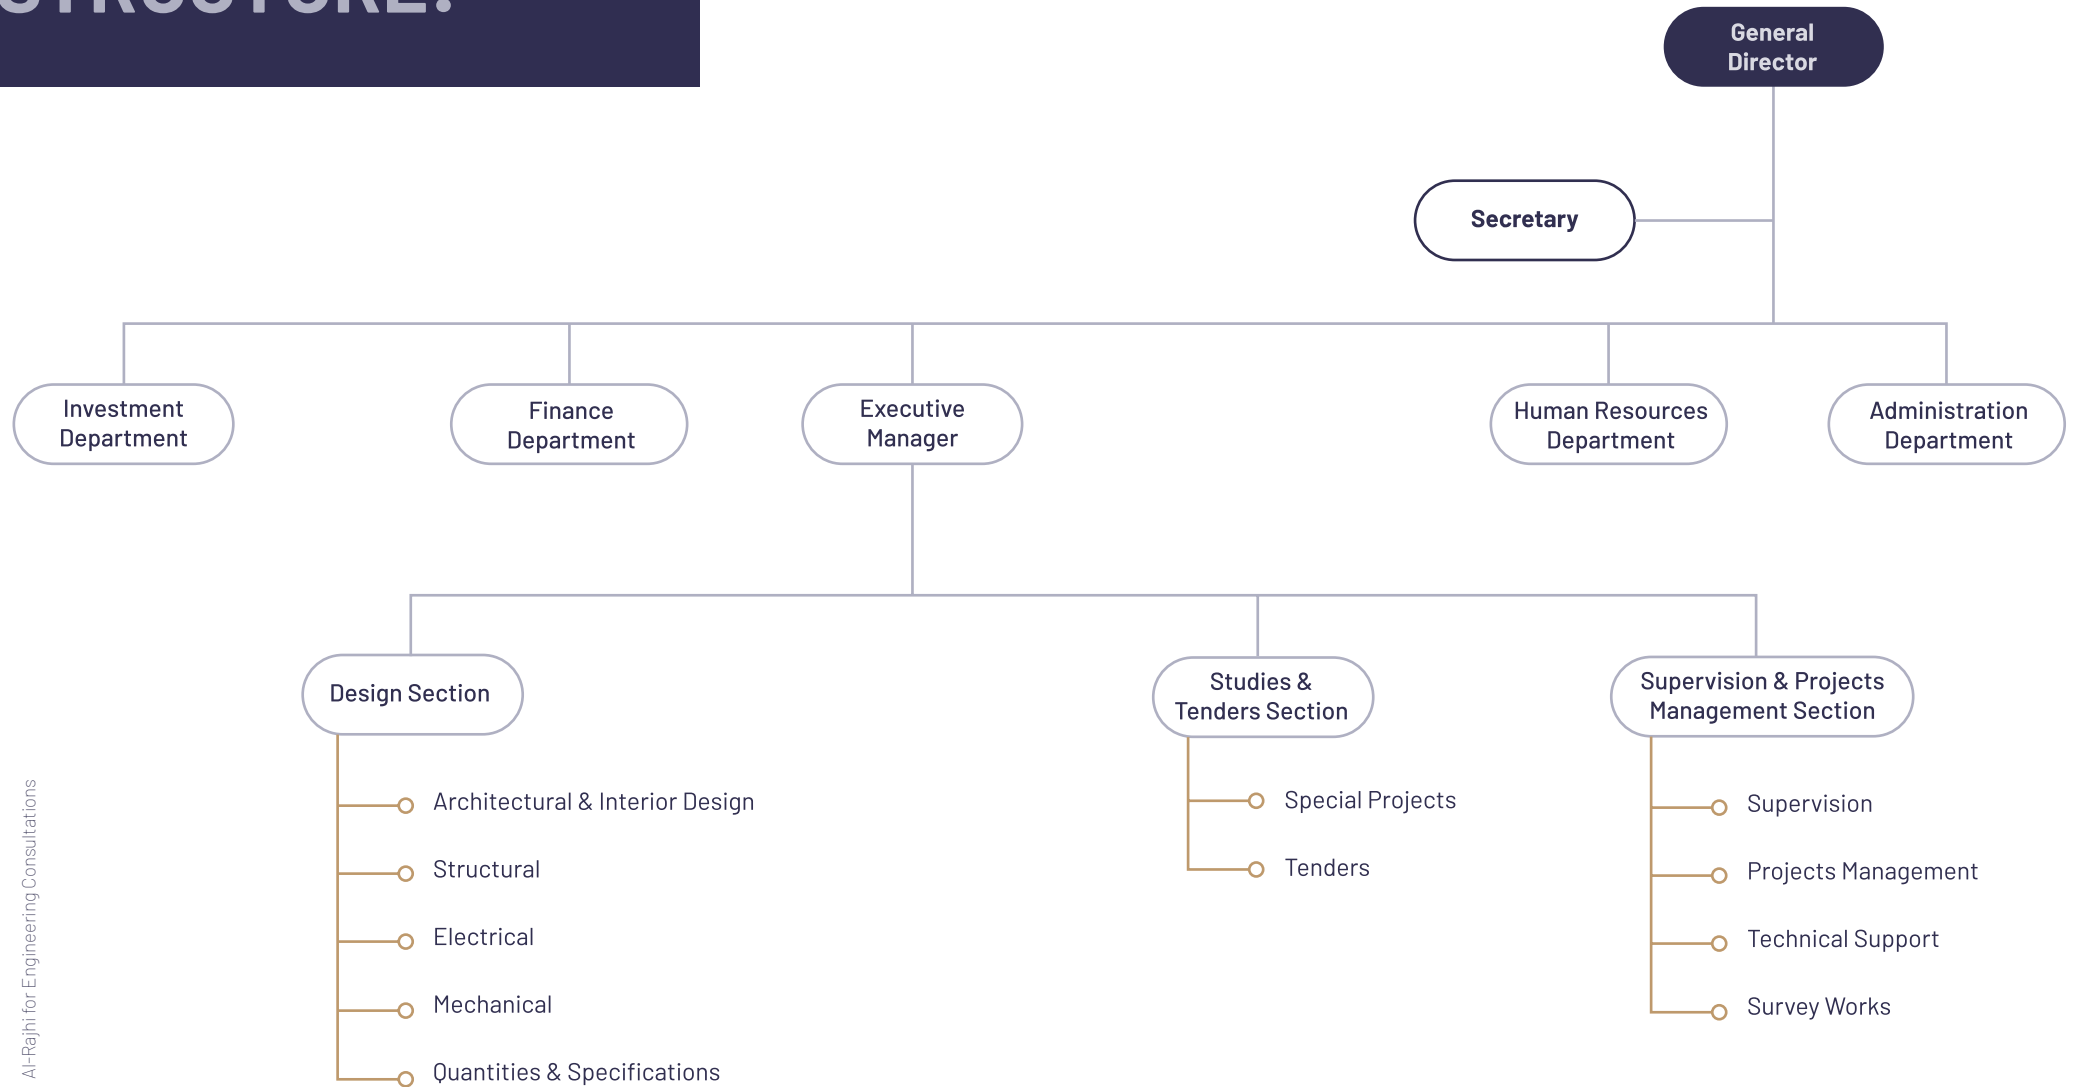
STRUCTURE:

General Director

Secretary

Investment Department

Finance Department

Executive Manager

Human Resources Department

Administration Department

Design Section

Architectural & Interior Design

Structural

Electrical

Mechanical

Quantities & Specifications

Studies & Tenders Section

Special Projects

Tenders

Supervision & Projects Management Section

Supervision

Projects Management

Technical Support

Survey Works

Al-Rajhi for Engineering Consultations